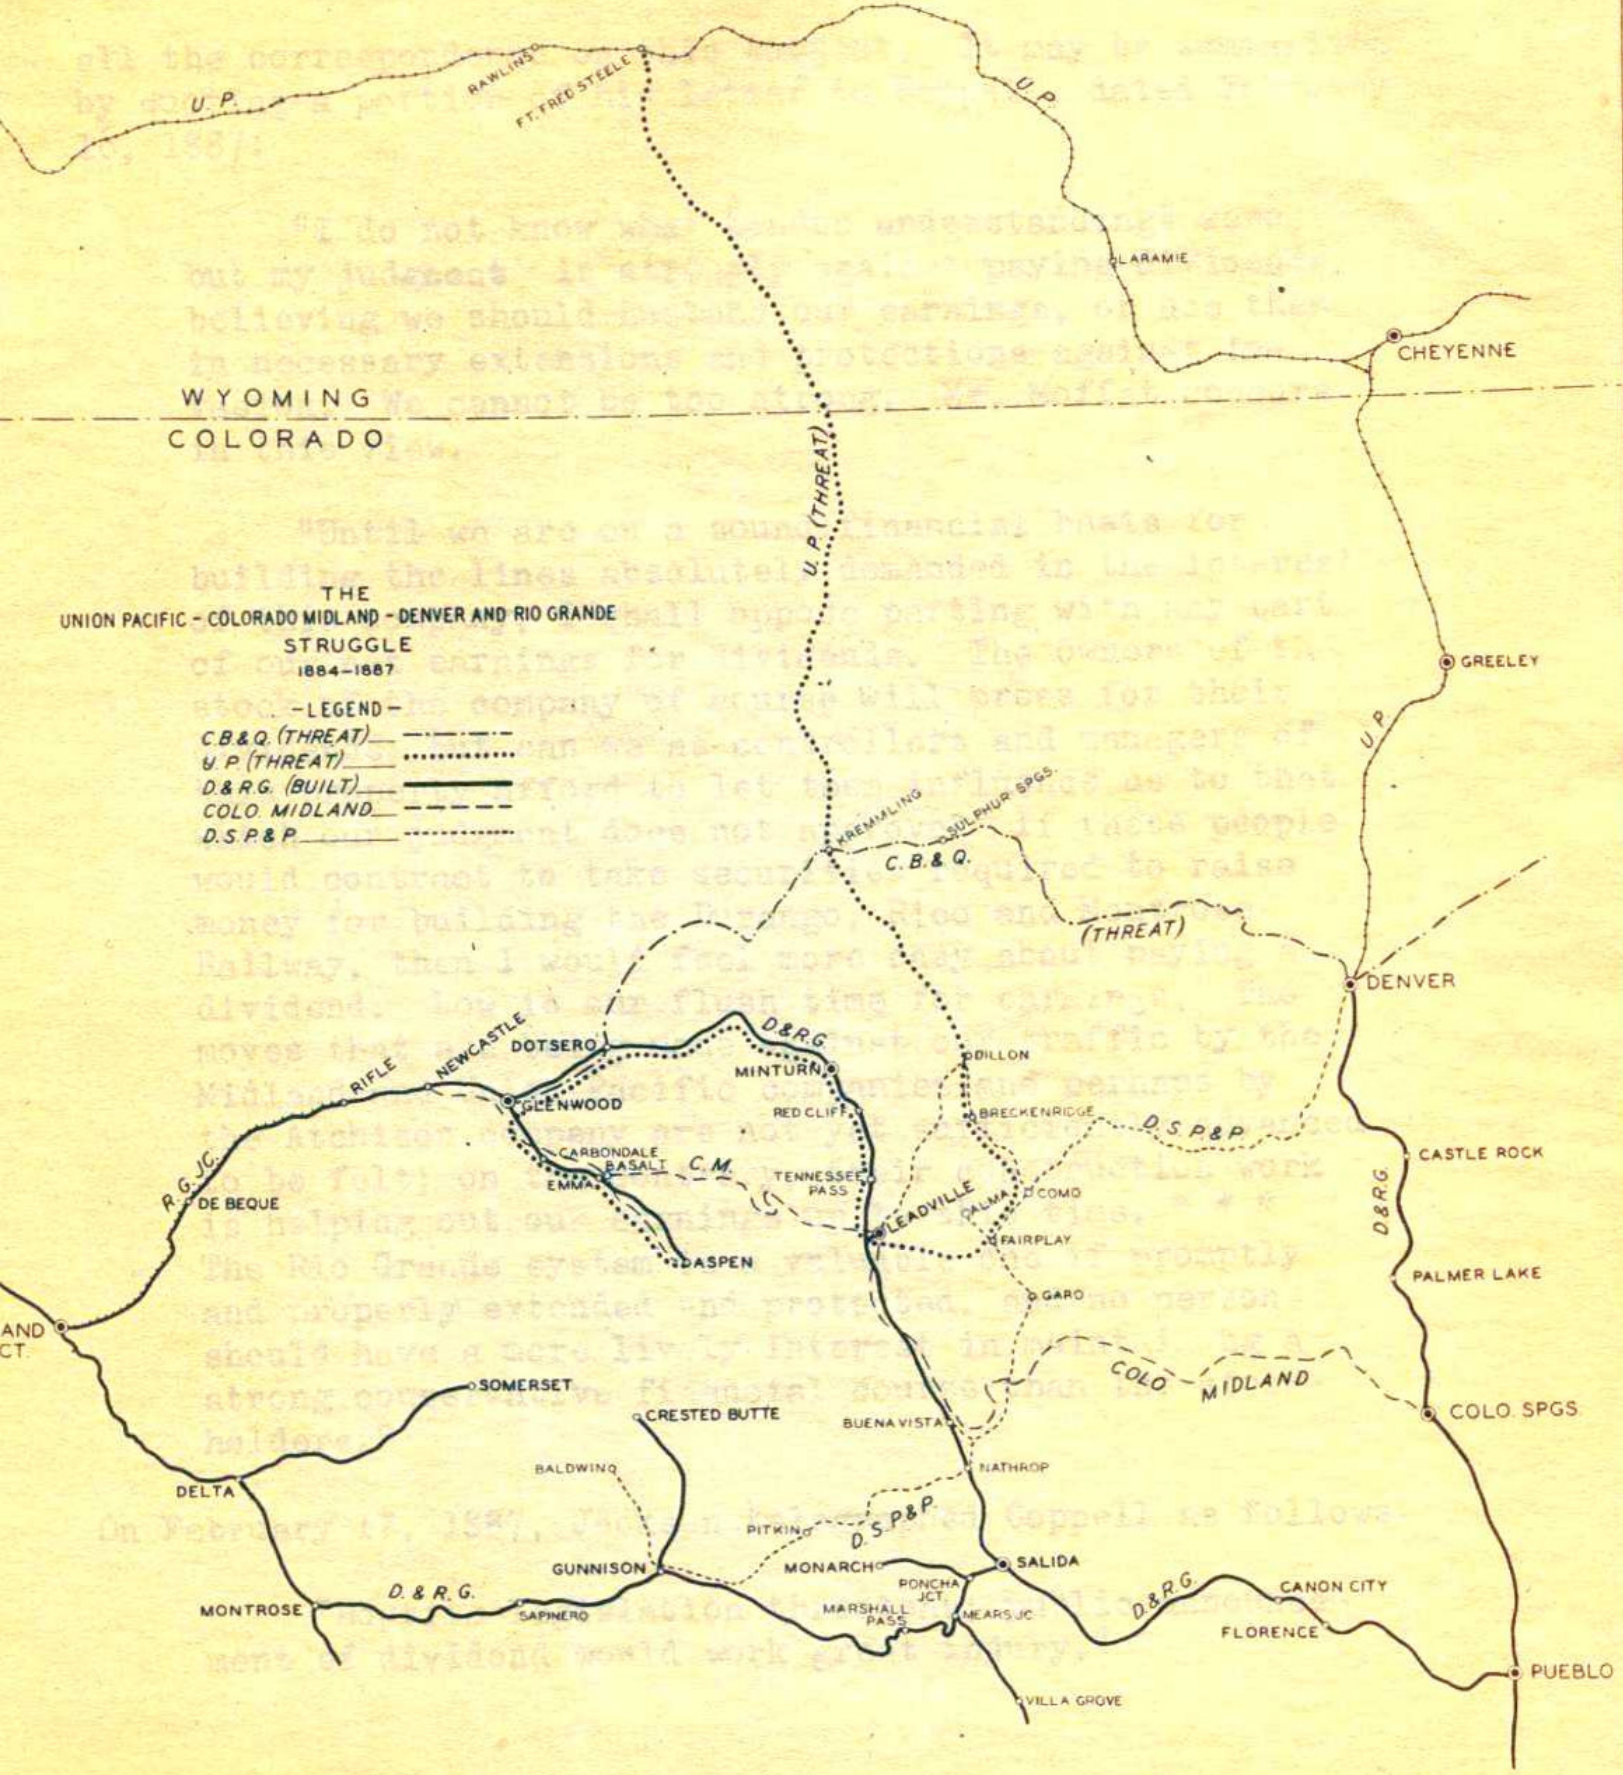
U.P.
RAWLINS
FT. FRED STEELE
U.P.
LARAMIE
CHEYENNE
WYOMING
COLORADO
U.P. (THREAT)
THE
UNION PACIFIC – COLORADO MIDLAND – DENVER AND RIO GRANDE
STRUGGLE
1884–1887
– LEGEND –
C.B.& Q. (THREAT)
U.P. (THREAT)
D.& R.G. (BUILT)
COLO. MIDLAND
D.S.P.& P.
GREELEY
U.P.
KREMMLING
SULPHUR SPGS.
C.B.& Q.
(THREAT)
DENVER
DOTSERO
D.&R.G.
MINTURN
NEWCASTLE
RIFLE
GLENWOOD
RED CLIFF
DILLON
BRECKENRIDGE
D.S.P.& P.
CASTLE ROCK
R.G.JC.
DE BEQUE
CARBONDALE
BASALT
EMMA
C.M.
TENNESSEE PASS
LEADVILLE
PALMA
COMO
FAIRPLAY
D.&R.G.
ASPEN
PALMER LAKE
GARO
AND
CT.
SOMERSET
CRESTED BUTTE
COLO. MIDLAND
BUENA VISTA
COLO. SPGS.
BALDWIN
DELTA
NATHROP
PITKIN
D.S.P.& P.
GUNNISON
MONARCH
SALIDA
PONCHA JCT.
MONTROSE
D.& R.G.
SAPINERO
MARSHALL PASS
MEARS JC.
D.&R.G.
CANON CITY
FLORENCE
PUEBLO
VILLA GROVE